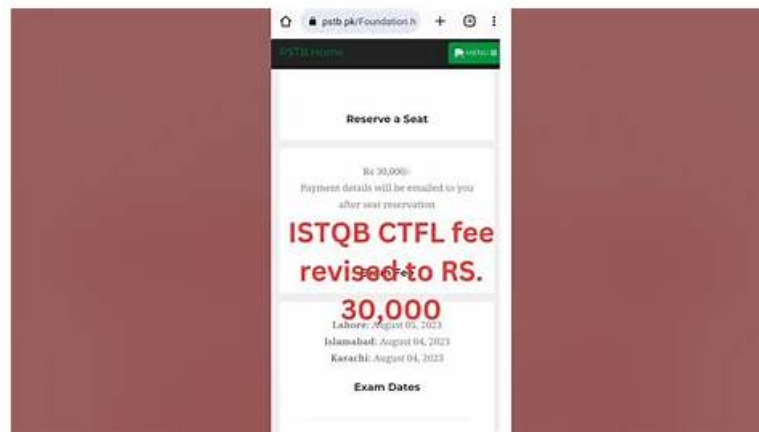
pstb.pk/Foundation.h

PSTB Home

MENU

Reserve a Seat

Rs 30,000/-
Payment details will be emailed to you after seat reservation

ISTQB CTFL fee revised to RS. 30,000

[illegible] Fee

Lahore: August 05, 2023
Islamabad: August 04, 2023
Karachi: August 04, 2023

Exam Dates